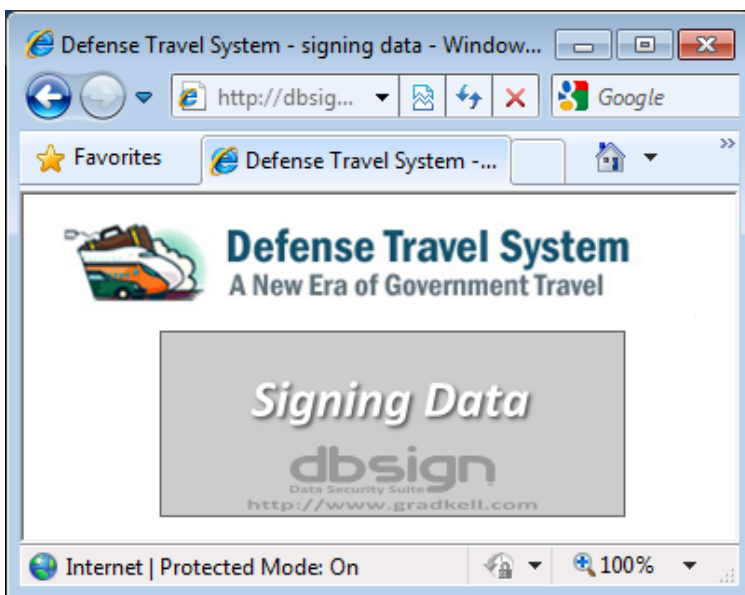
Defense Travel System - signing data - Window...

http://dbsig...

Google

Favorites

Defense Travel System -...

Defense Travel System
A New Era of Government Travel

Signing Data

dbsign
Data Security Suite
http://www.gradkell.com

Internet | Protected Mode: On

100%